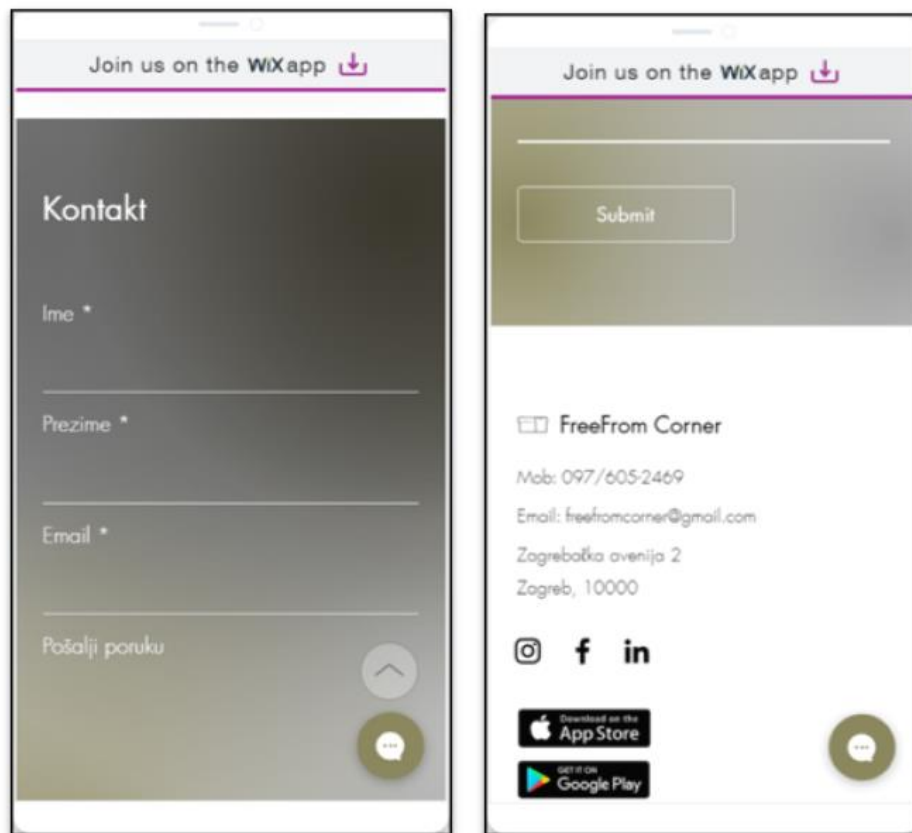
Join us on the WiX app

Kontakt

Ime *

Prezime *

Email *

Pošalji poruku

Join us on the WiX app

Submit

FreeFrom Corner

Mob: 097/605-2469

Email: freefromcorner@gmail.com

Zagrebačka avenija 2
Zagreb, 10000

Download on the App Store

GET IT ON Google Play